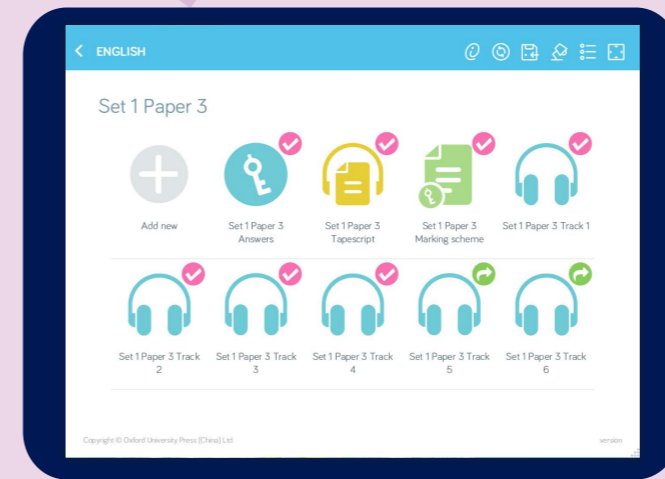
ENGLISH

Set 1 Paper 3

Add new

Set 1 Paper 3 Answers

Set 1 Paper 3 Tapescript

Set 1 Paper 3 Marking scheme

Set 1 Paper 3 Track 1

Set 1 Paper 3 Track 2

Set 1 Paper 3 Track 3

Set 1 Paper 3 Track 4

Set 1 Paper 3 Track 5

Set 1 Paper 3 Track 6

Copyright © Oxford University Press (China) Ltd.

version